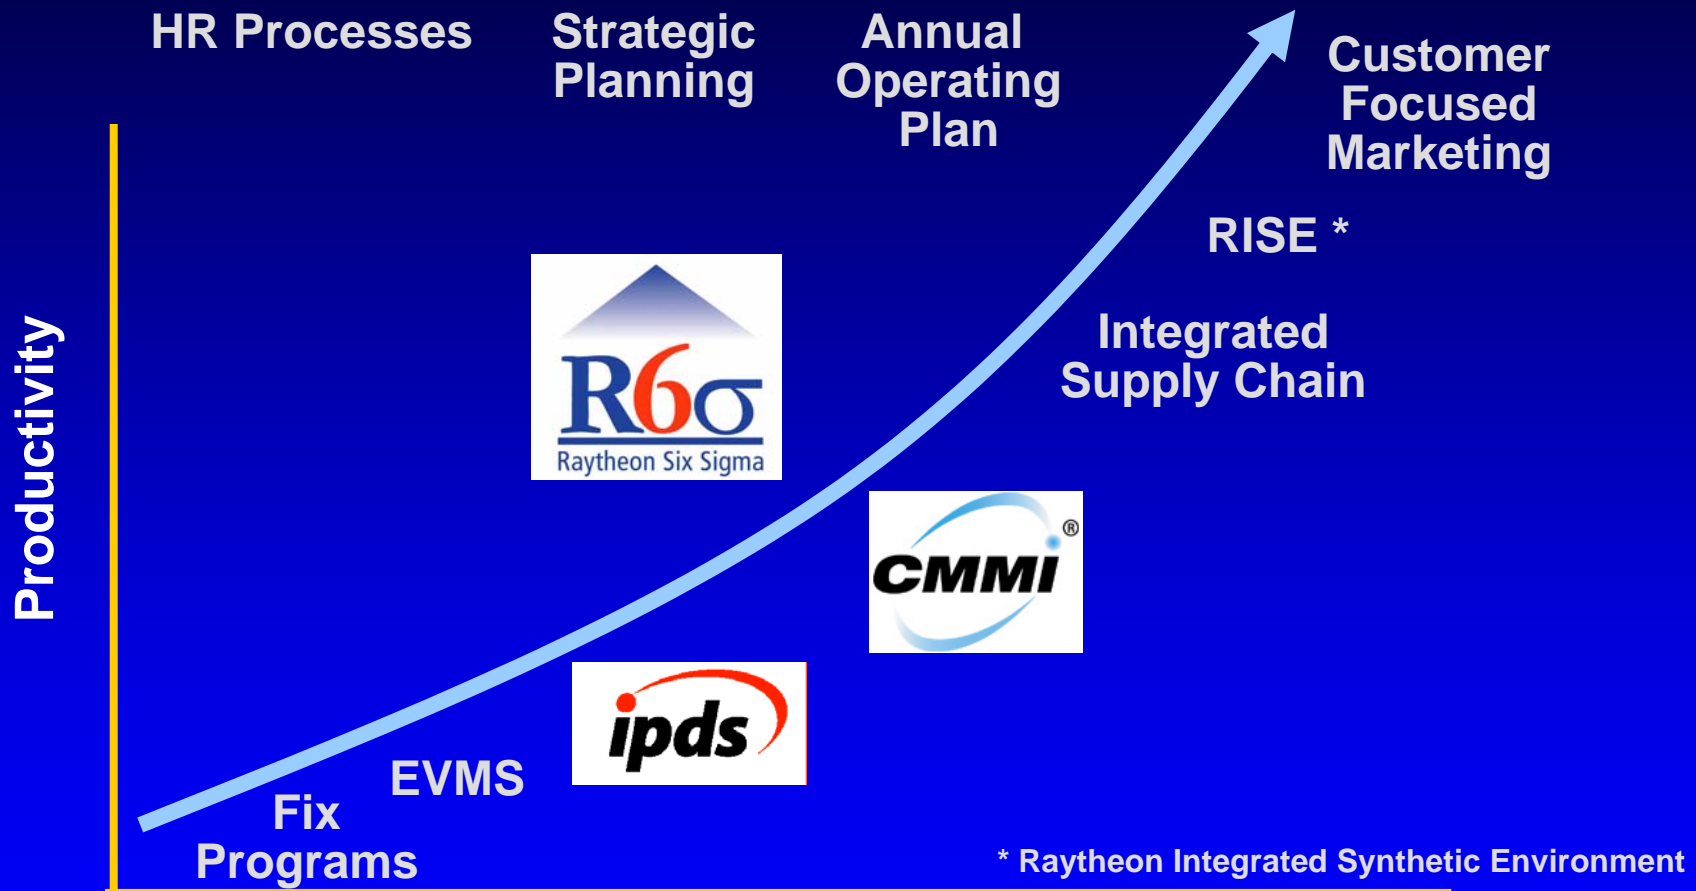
HR Processes

Strategic Planning

Annual Operating Plan

Customer Focused Marketing

RISE *

Integrated Supply Chain

Productivity

R6σ
Raytheon Six Sigma

CMMI®

ipds

EVMS

Fix Programs

* Raytheon Integrated Synthetic Environment